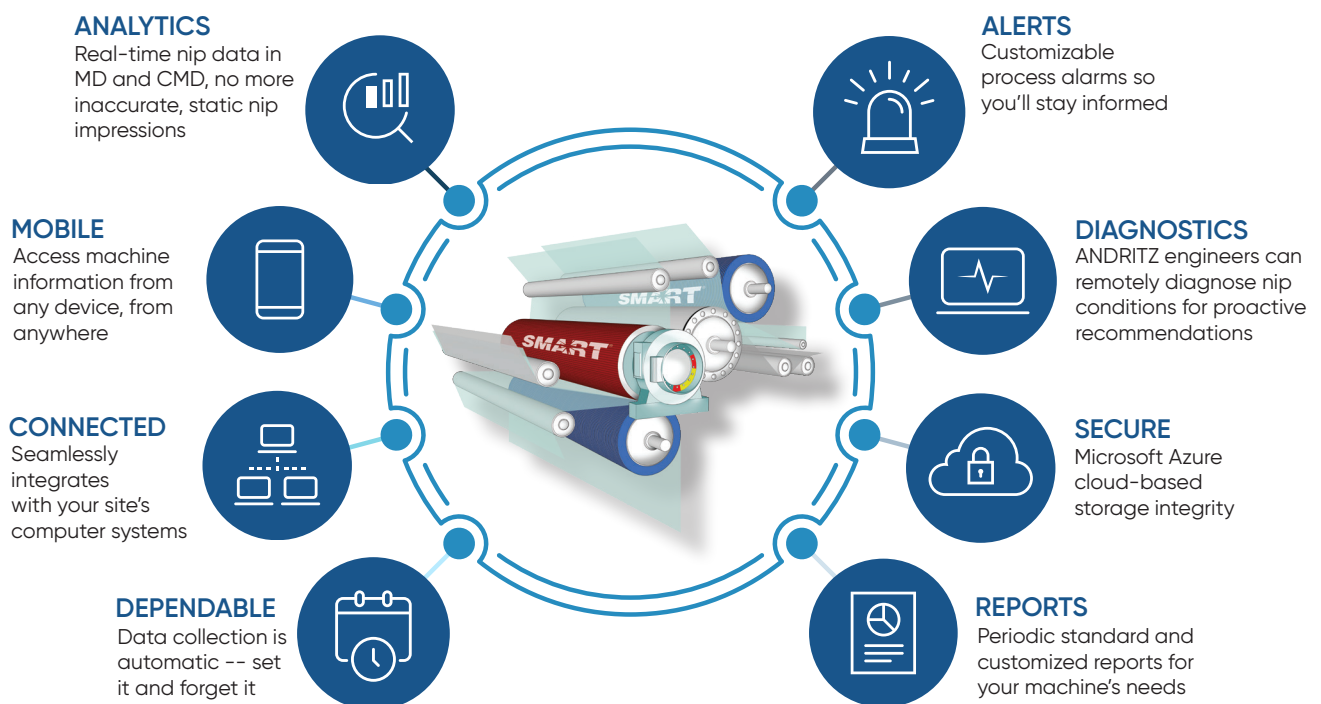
ANALYTICS
Real-time nip data in MD and CMD, no more inaccurate, static nip impressions

ALERTS
Customizable process alarms so you'll stay informed

MOBILE
Access machine information from any device, from anywhere

DIAGNOSTICS
ANDRITZ engineers can remotely diagnose nip conditions for proactive recommendations

SMART

SMART

CONNECTED
Seamlessly integrates with your site's computer systems

SECURE
Microsoft Azure cloud-based storage integrity

DEPENDABLE
Data collection is automatic -- set it and forget it

REPORTS
Periodic standard and customized reports for your machine's needs